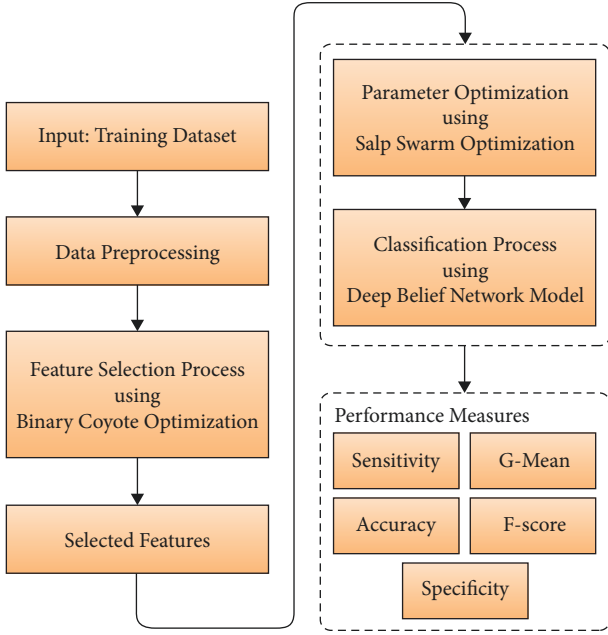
Input: Training Dataset

Data Preprocessing

Feature Selection Process using Binary Coyote Optimization

Selected Features

Parameter Optimization using Salp Swarm Optimization

Classification Process using Deep Belief Network Model

Performance Measures

Sensitivity

G-Mean

Accuracy

F-score

Specificity